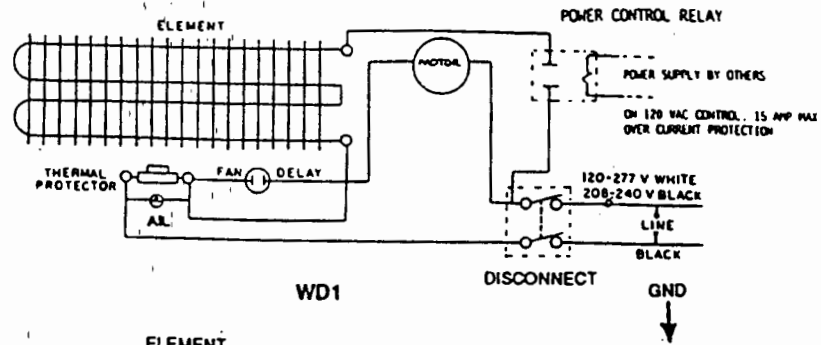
ELEMENT

POWER CONTROL RELAY

MOTOR

POWER SUPPLY BY OTHERS

ON 120 VAC CONTROL, 15 AMP MAX OVER CURRENT PROTECTION

THERMAL PROTECTOR

FAN

DELAY

A.L.

120-277 V WHITE
208-240 V BLACK

LINE

BLACK

WD1

DISCONNECT

GND

ELEMENT